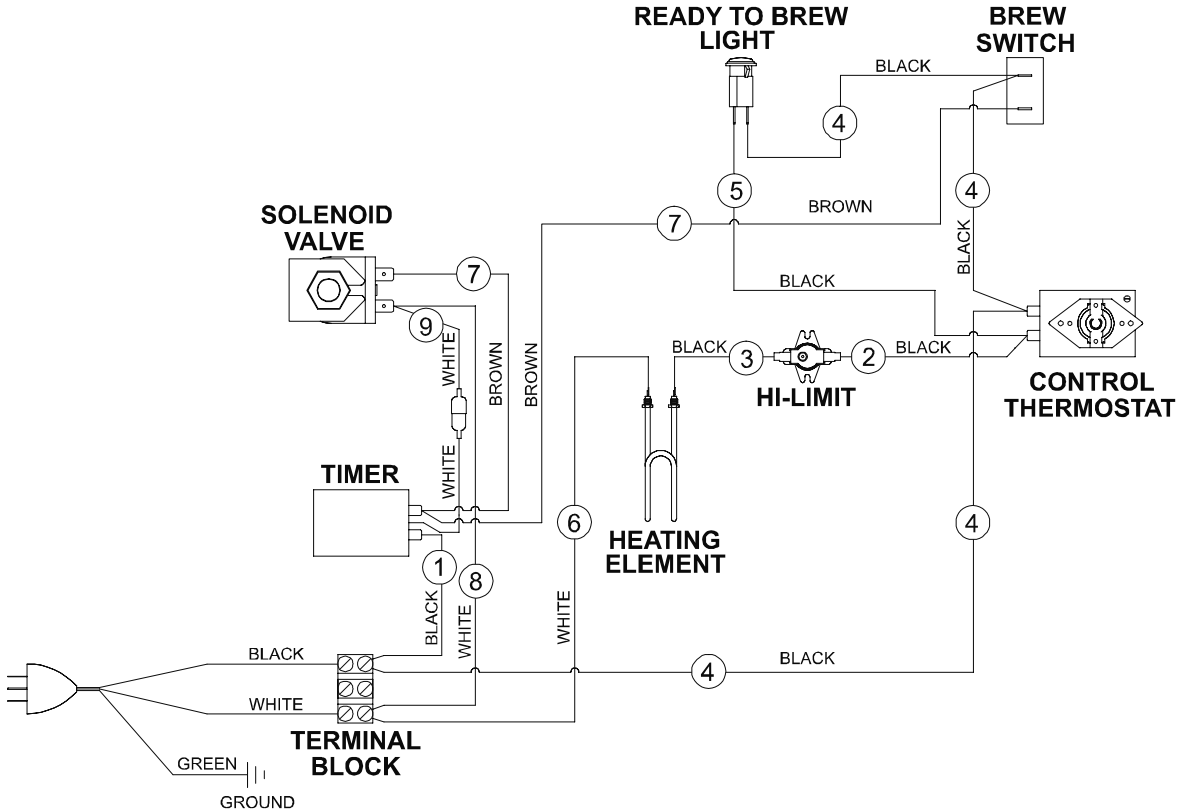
READY TO BREW LIGHT

BREW SWITCH

BLACK

4

5

4

SOLENOID VALVE

7

BROWN

7

BLACK

BLACK

9

WHITE

BROWN

BROWN

BLACK

3

HI-LIMIT

2

BLACK

CONTROL THERMOSTAT

WHITE

TIMER

6

HEATING ELEMENT

4

1

8

BLACK

WHITE

WHITE

BLACK

4

BLACK

WHITE

TERMINAL BLOCK

GREEN

GROUND